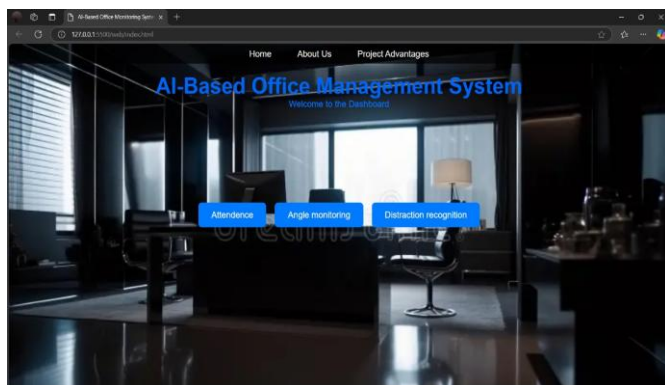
AI-Based Office Monitoring Syste ×

127.0.0.1:5500/web/index.html

Home About Us Project Advantages

AI-Based Office Management System

Welcome to the Dashboard

Attendence Angle monitoring Distraction recognition

dreamstime